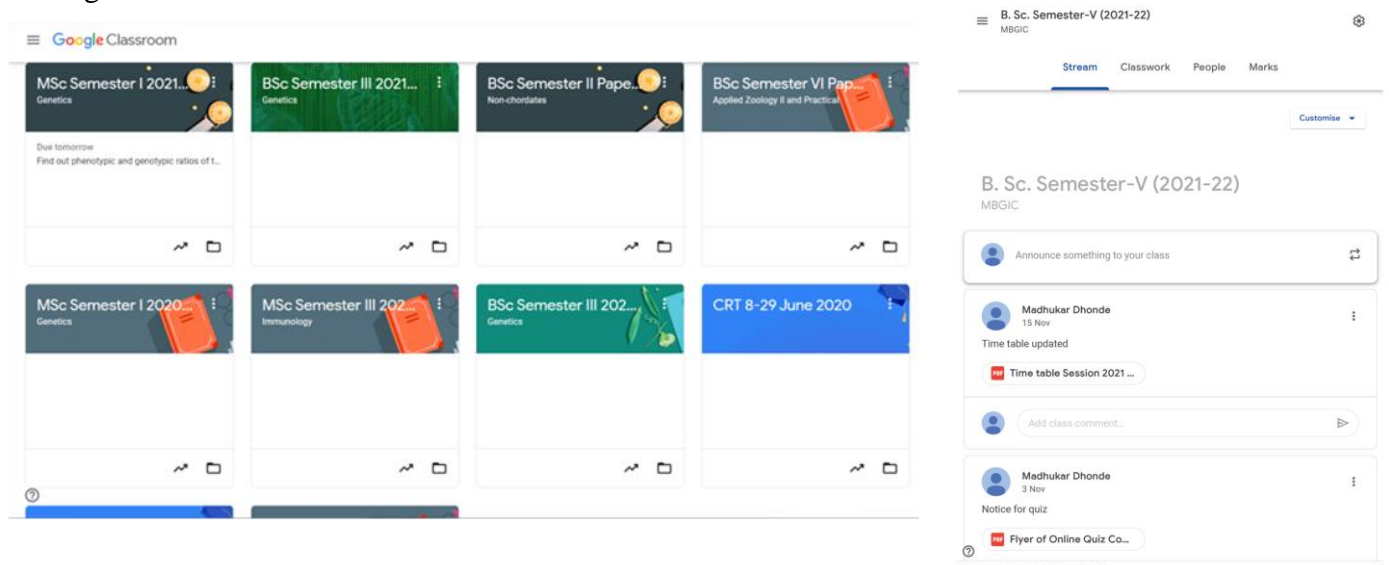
Google Classroom

MSc Semester I 2021...
Genetics

Due tomorrow
Find out phenotypic and genotypic ratios of t...

BSc Semester III 2021...
Genetics

BSc Semester II Pape...
Non-chordates

BSc Semester VI Pap...
Applied Zoology II and Practical

MSc Semester I 2020...
Genetics

MSc Semester III 202...
Immunology

BSc Semester III 202...
Genetics

CRT 8-29 June 2020

B. Sc. Semester-V (2021-22)
MBGIC

Stream Classwork People Marks

Customise

B. Sc. Semester-V (2021-22)
MBGIC

Announce something to your class

Madhukar Dhonde
15 Nov
Time table updated
PDF Time table Session 2021 ...

Add class comment...

Madhukar Dhonde
3 Nov
Notice for quiz
PDF Flyer of Online Quiz Co...